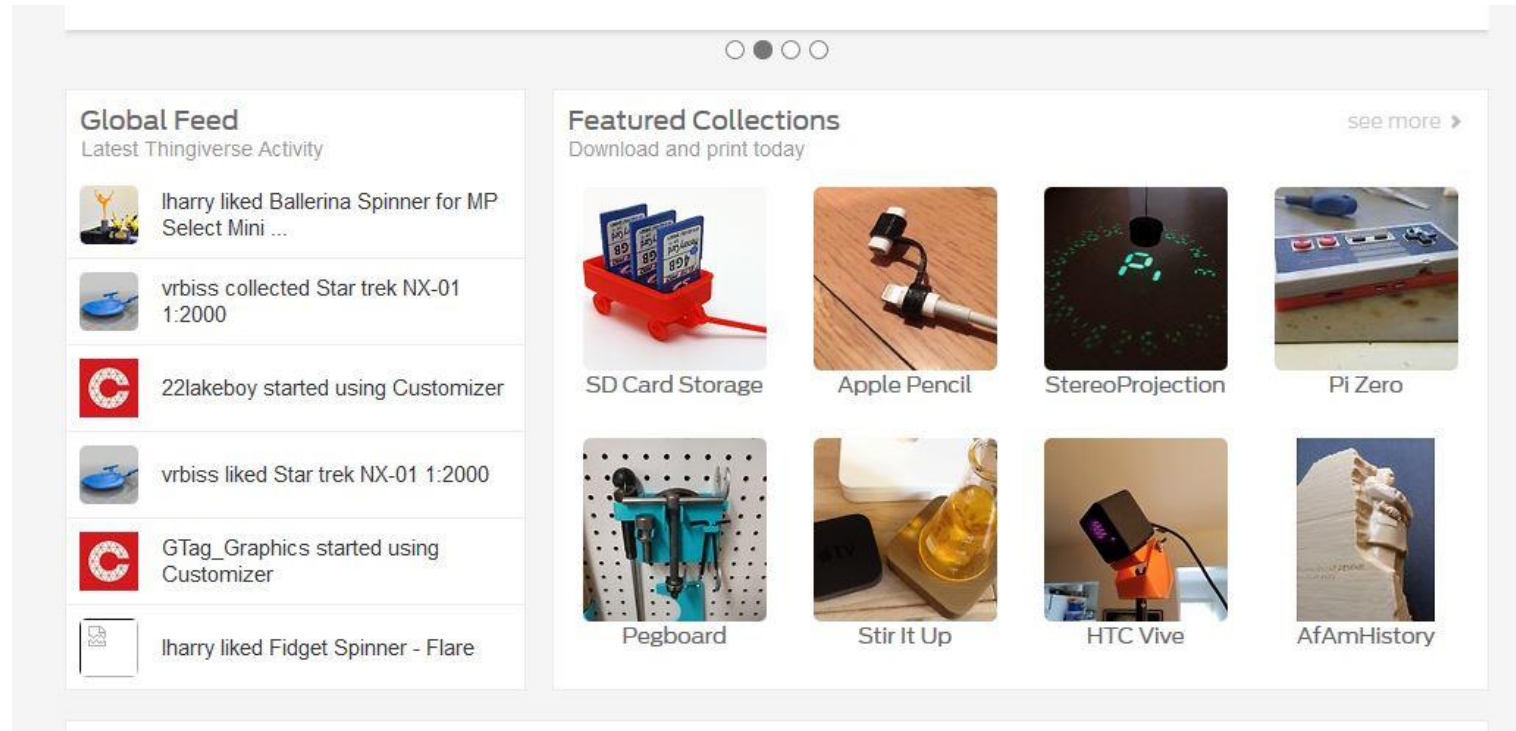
Global Feed
Latest Thingiverse Activity

lharry liked Ballerina Spinner for MP Select Mini ...

vrbiss collected Star trek NX-01 1:2000

22lakeboy started using Customizer

vrbiss liked Star trek NX-01 1:2000

GTag_Graphics started using Customizer

lharry liked Fidget Spinner - Flare

Featured Collections
Download and print today

see more ›

SD Card Storage

Apple Pencil

StereoProjection

Pi Zero

Pegboard

Stir It Up

HTC Vive

AfAmHistory